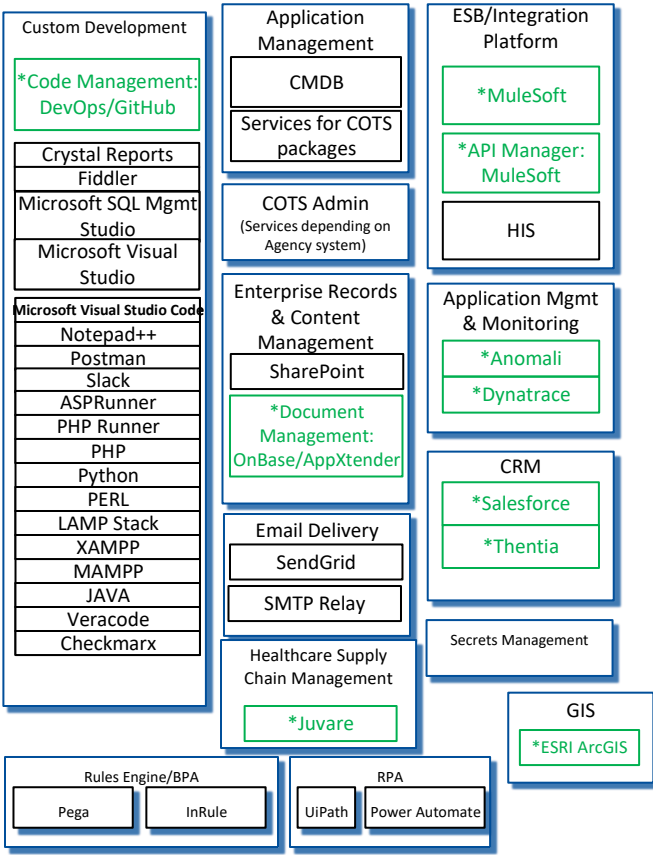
Custom Development

*Code Management: DevOps/GitHub

Crystal Reports
Fiddler
Microsoft SQL Mgmt Studio
Microsoft Visual Studio
Microsoft Visual Studio Code
Notepad++
Postman
Slack
ASPRunner
PHP Runner
PHP
Python
PERL
LAMP Stack
XAMPP
MAMPP
JAVA
Veracode
Checkmarx

Application Management

CMDB

Services for COTS packages

COTS Admin
(Services depending on Agency system)

Enterprise Records & Content Management

SharePoint

*Document Management: OnBase/AppXtender

Email Delivery

SendGrid

SMTP Relay

Healthcare Supply Chain Management

*Juvare

ESB/Integration Platform

*MuleSoft

*API Manager: MuleSoft

HIS

Application Mgmt & Monitoring

*Anomali

*Dynatrace

CRM

*Salesforce

*Thentia

Secrets Management

GIS

*ESRI ArcGIS

Rules Engine/BPA

Pega

InRule

RPA

UiPath

Power Automate